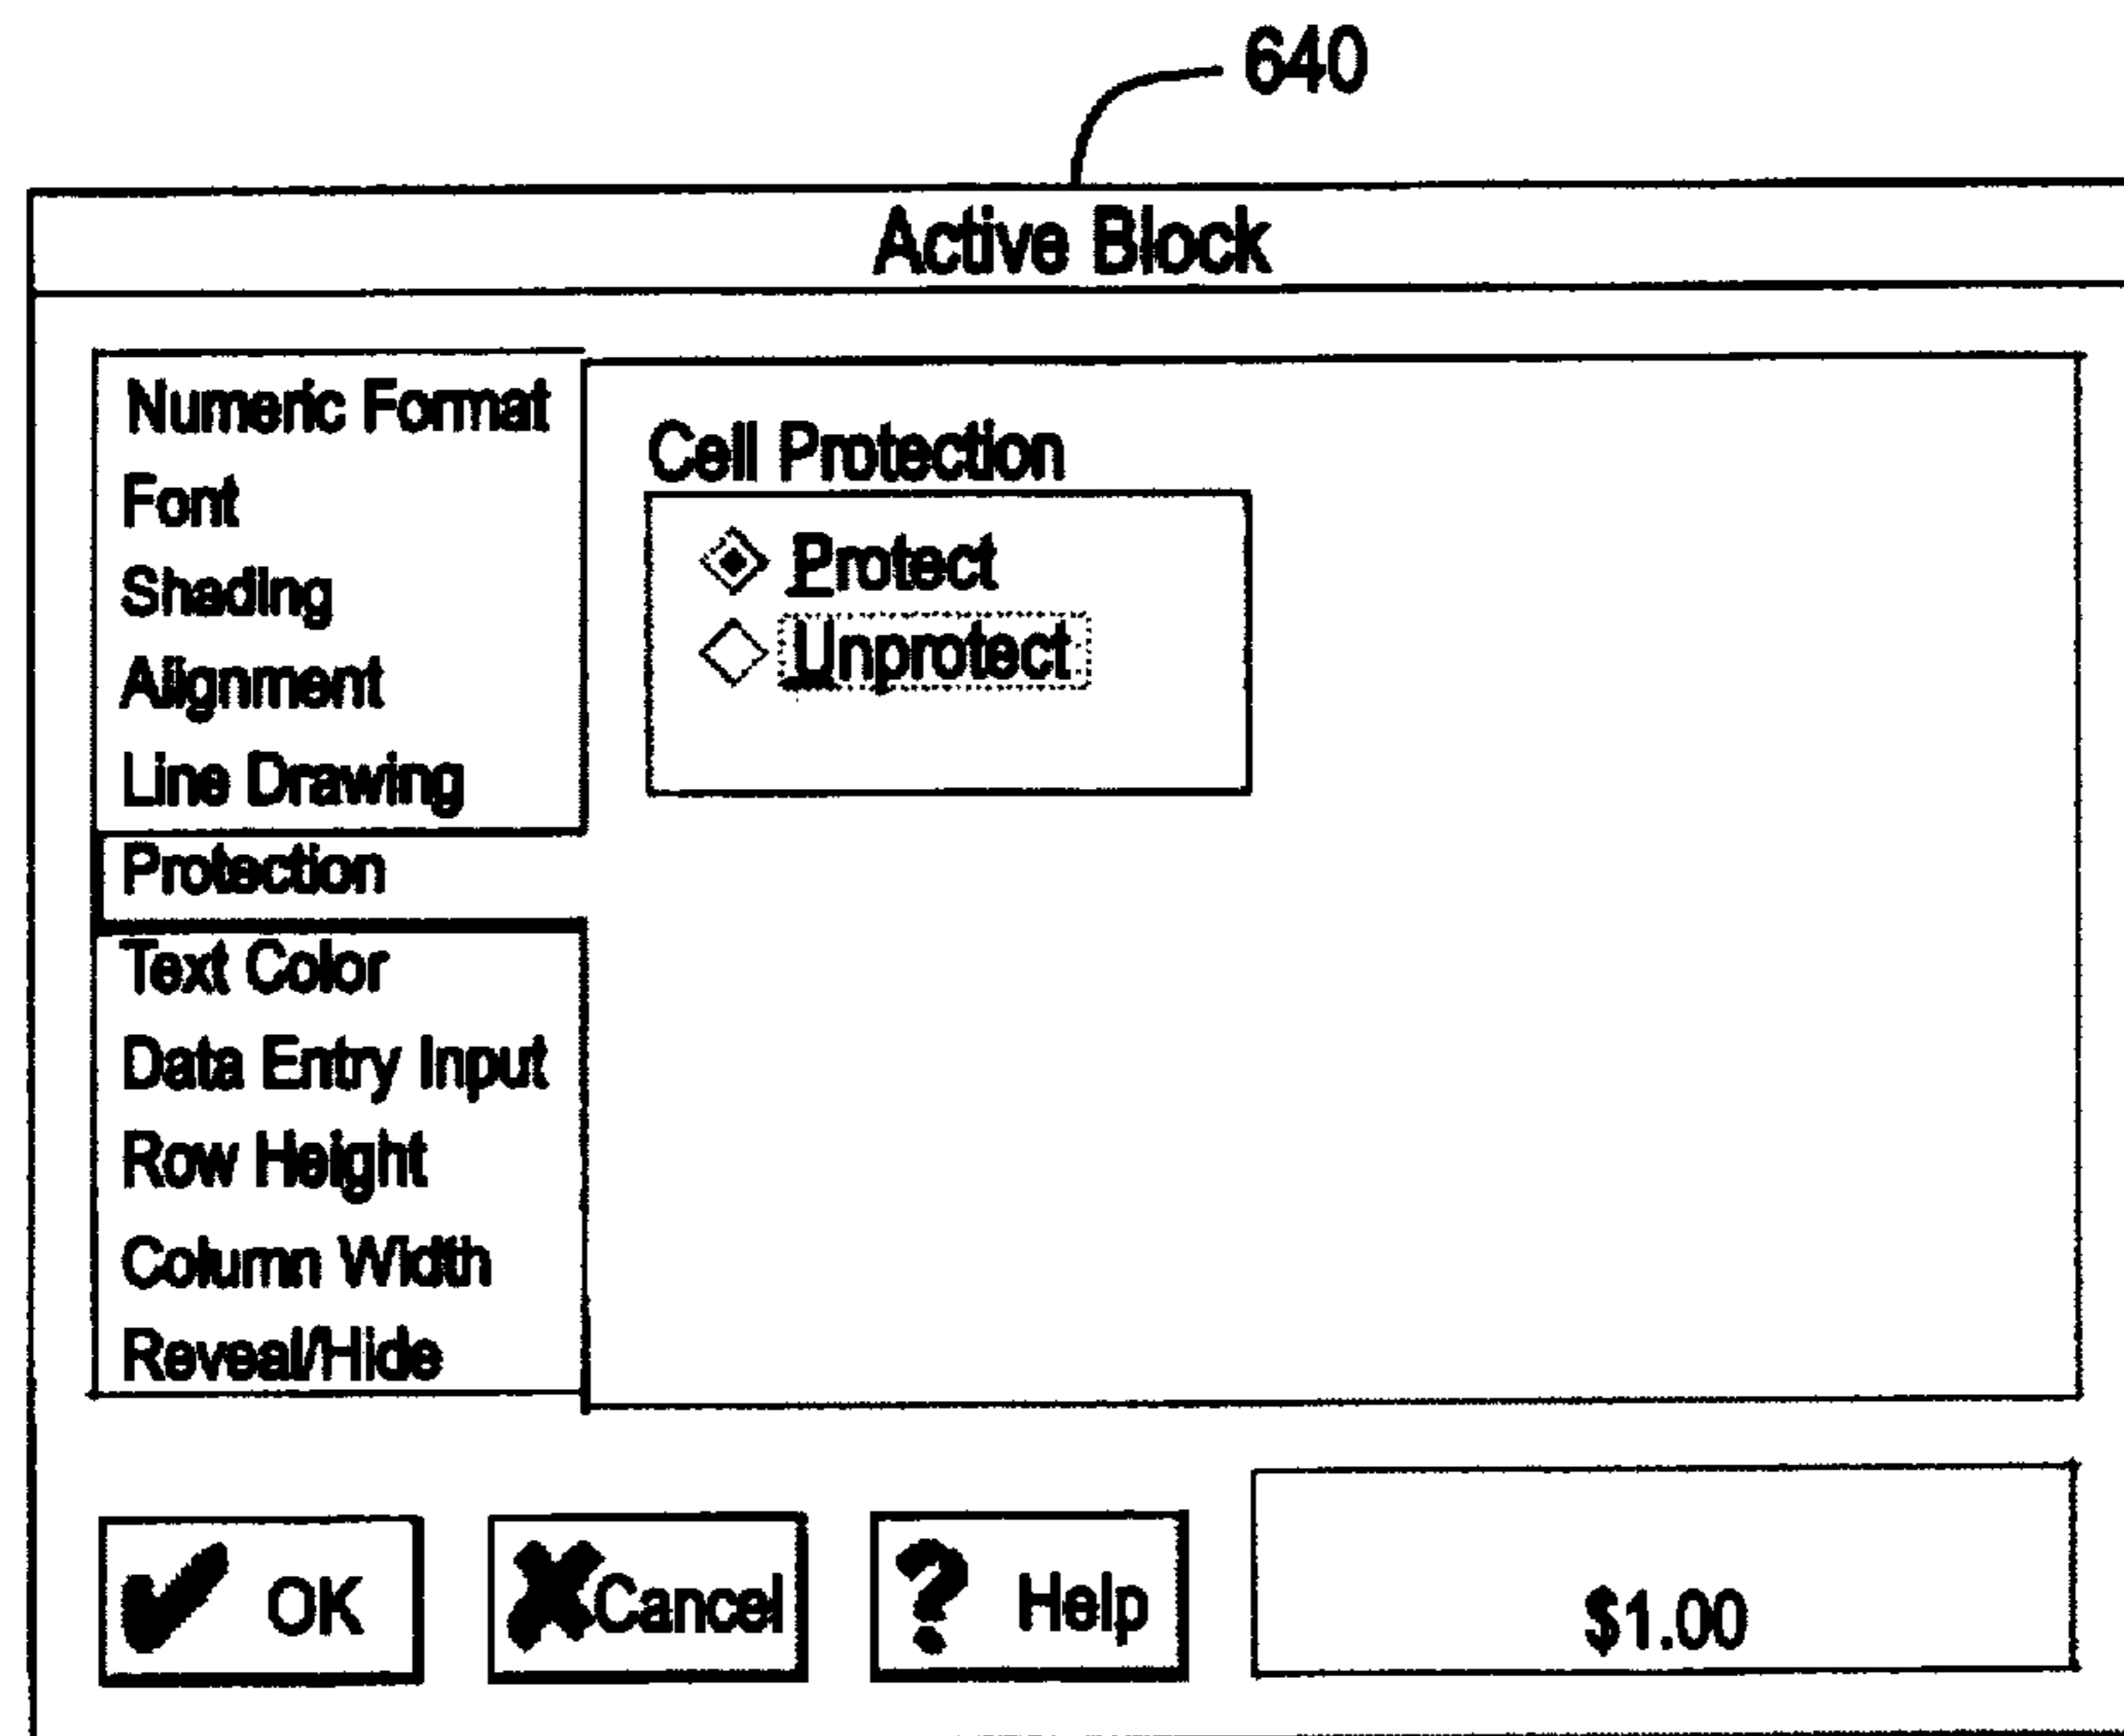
640

Active Block

Numeric Format
Font
Shading
Alignment
Line Drawing
Protection
Text Color
Data Entry Input
Row Height
Column Width
Reveal/Hide

Cell Protection
Protect
Unprotect

OK
Cancel
Help

$1.00